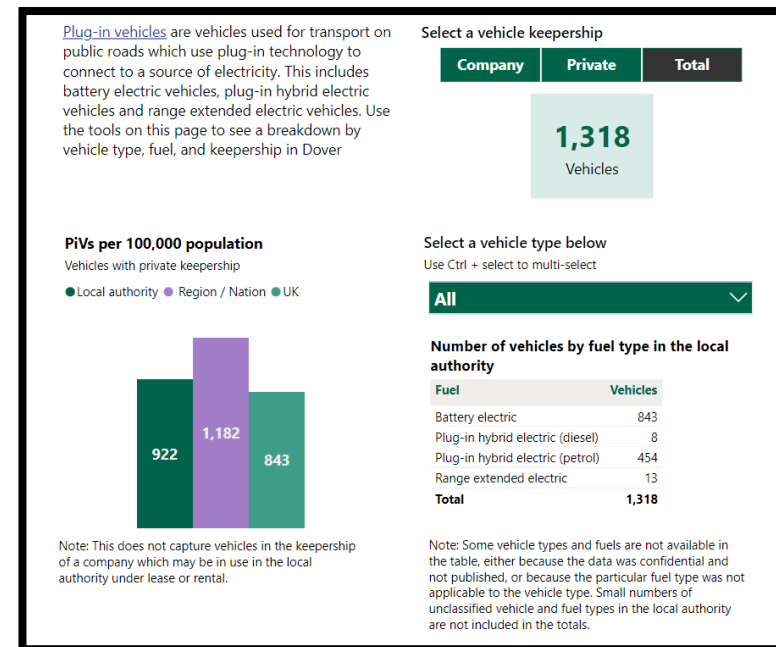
Plug-in vehicles are vehicles used for transport on public roads which use plug-in technology to connect to a source of electricity. This includes battery electric vehicles, plug-in hybrid electric vehicles and range extended electric vehicles. Use the tools on this page to see a breakdown by vehicle type, fuel, and keepership in Dover

Select a vehicle keepership

Company Private Total

1,318
Vehicles

PiVs per 100,000 population
Vehicles with private keepership
Local authority Region / Nation UK

922
1,182
843

Note: This does not capture vehicles in the keepership of a company which may be in use in the local authority under lease or rental.

Select a vehicle type below
Use Ctrl + select to multi-select

All

Number of vehicles by fuel type in the local authority

| Fuel | Vehicles |
|---|---|
| Battery electric | 843 |
| Plug-in hybrid electric (diesel) | 8 |
| Plug-in hybrid electric (petrol) | 454 |
| Range extended electric | 13 |
| Total | 1,318 |

Note: Some vehicle types and fuels are not available in the table, either because the data was confidential and not published, or because the particular fuel type was not applicable to the vehicle type. Small numbers of unclassified vehicle and fuel types in the local authority are not included in the totals.